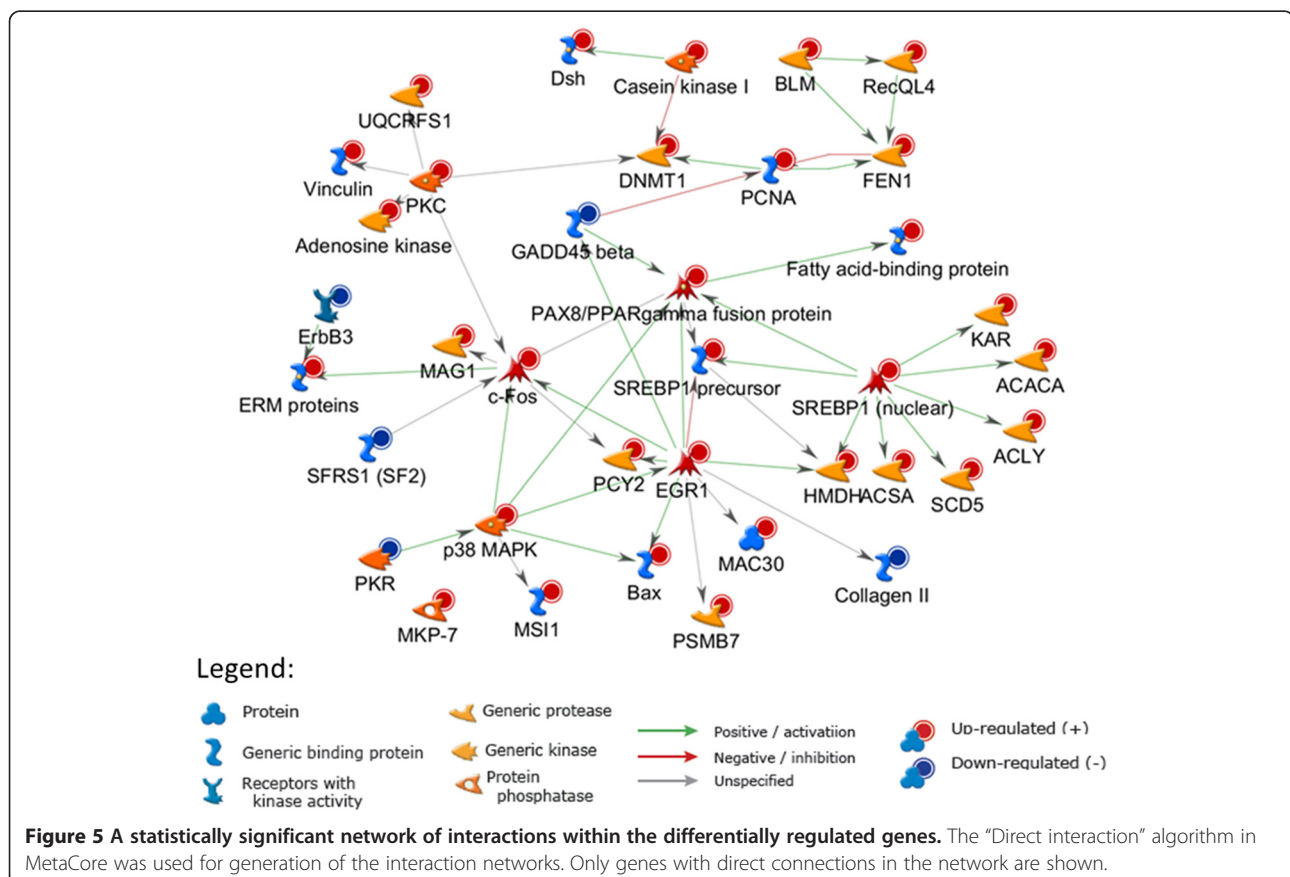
Dsh
Casein kinase I
BLM
RecQL4
UQCRFS1
Vinculin
PKC
DNMT1
PCNA
FEN1
Adenosine kinase
GADD45 beta
Fatty acid-binding protein
ErbB3
PAX8/PPARgamma fusion protein
MAG1
KAR
ERM proteins
c-Fos
SREBP1 precursor
SREBP1 (nuclear)
ACACA
SFRS1 (SF2)
PCY2
EGR1
HMDH
ACSA
SCD5
ACLY
PKR
p38 MAPK
MAC30
Collagen II
MKP-7
MSI1
Bax
PSMB7

Legend:
Protein
Generic binding protein
Receptors with kinase activity
Generic protease
Generic kinase
Protein phosphatase
Positive / activatiion
Negative / inhibition
Unspecified
Up-regulated (+)
Down-regulated (-)

**Figure 5 A statistically significant network of interactions within the differentially regulated genes.** The "Direct interaction" algorithm in MetaCore was used for generation of the interaction networks. Only genes with direct connections in the network are shown.